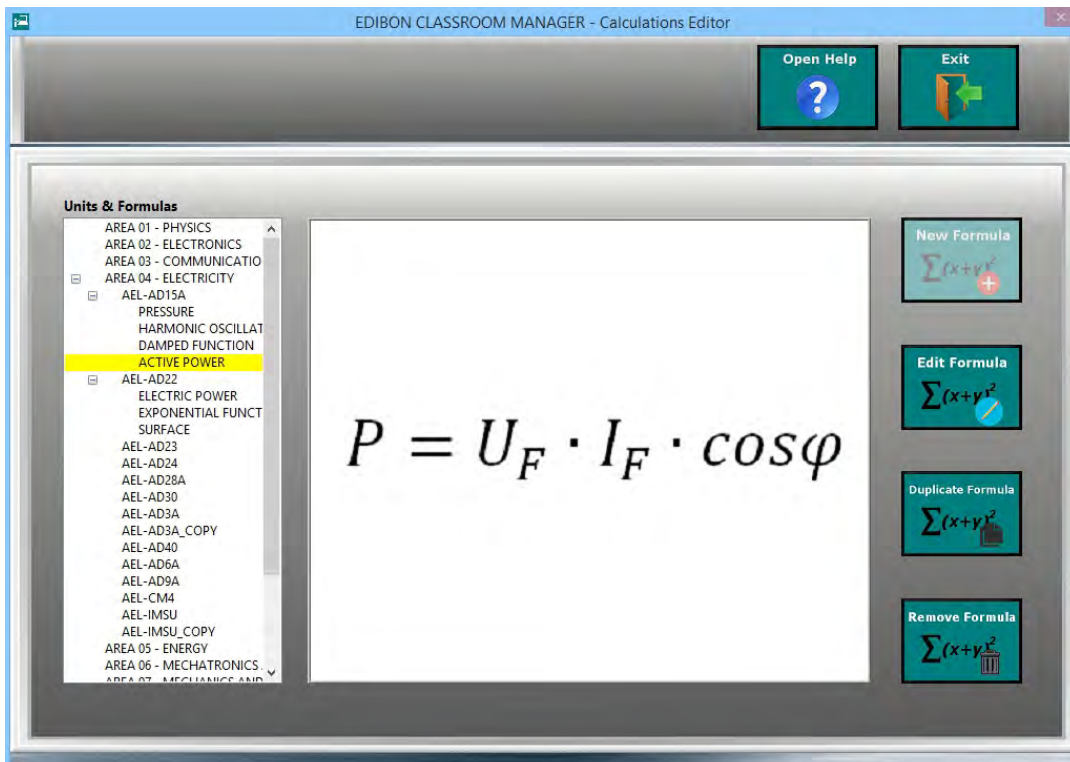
EDIBON CLASSROOM MANAGER - Calculations Editor

Open Help

Exit

Units & Formulas

AREA 01 - PHYSICS
AREA 02 - ELECTRONICS
AREA 03 - COMMUNICATIO
AREA 04 - ELECTRICITY
AEL-AD15A
PRESSURE
HARMONIC OSCILLAT
DAMPED FUNCTION
ACTIVE POWER
AEL-AD22
ELECTRIC POWER
EXPONENTIAL FUNCT
SURFACE
AEL-AD23
AEL-AD24
AEL-AD28A
AEL-AD30
AEL-AD3A
AEL-AD3A_COPY
AEL-AD40
AEL-AD6A
AEL-AD9A
AEL-CM4
AEL-IMSU
AEL-IMSU_COPY
AREA 05 - ENERGY
AREA 06 - MECHATRONICS
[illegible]

$P = U_F \cdot I_F \cdot cos\varphi$

New Formula
$\sum(x+y)^2$

Edit Formula
$\sum(x+y)^2$

Duplicate Formula
$\sum(x+y)^2$

Remove Formula
$\sum(x+y)^2$